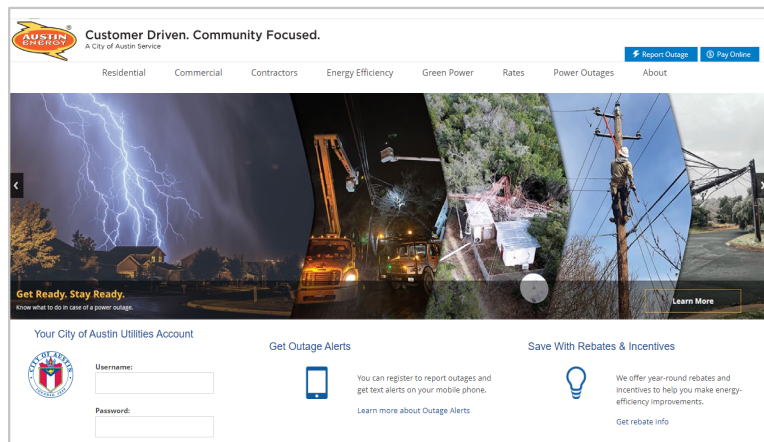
AUSTIN ENERGY ®

Customer Driven. Community Focused.
A City of Austin Service

Report Outage
Pay Online

Residential
Commercial
Contractors
Energy Efficiency
Green Power
Rates
Power Outages
About

Get Ready. Stay Ready.
Know what to do in case of a power outage.

Learn More

Your City of Austin Utilities Account

CITY OF AUSTIN

Username:

Password:

Get Outage Alerts

You can register to report outages and get text alerts on your mobile phone.

Learn more about Outage Alerts

Save With Rebates & Incentives

We offer year-round rebates and incentives to help you make energy-efficiency improvements.

Get rebate info